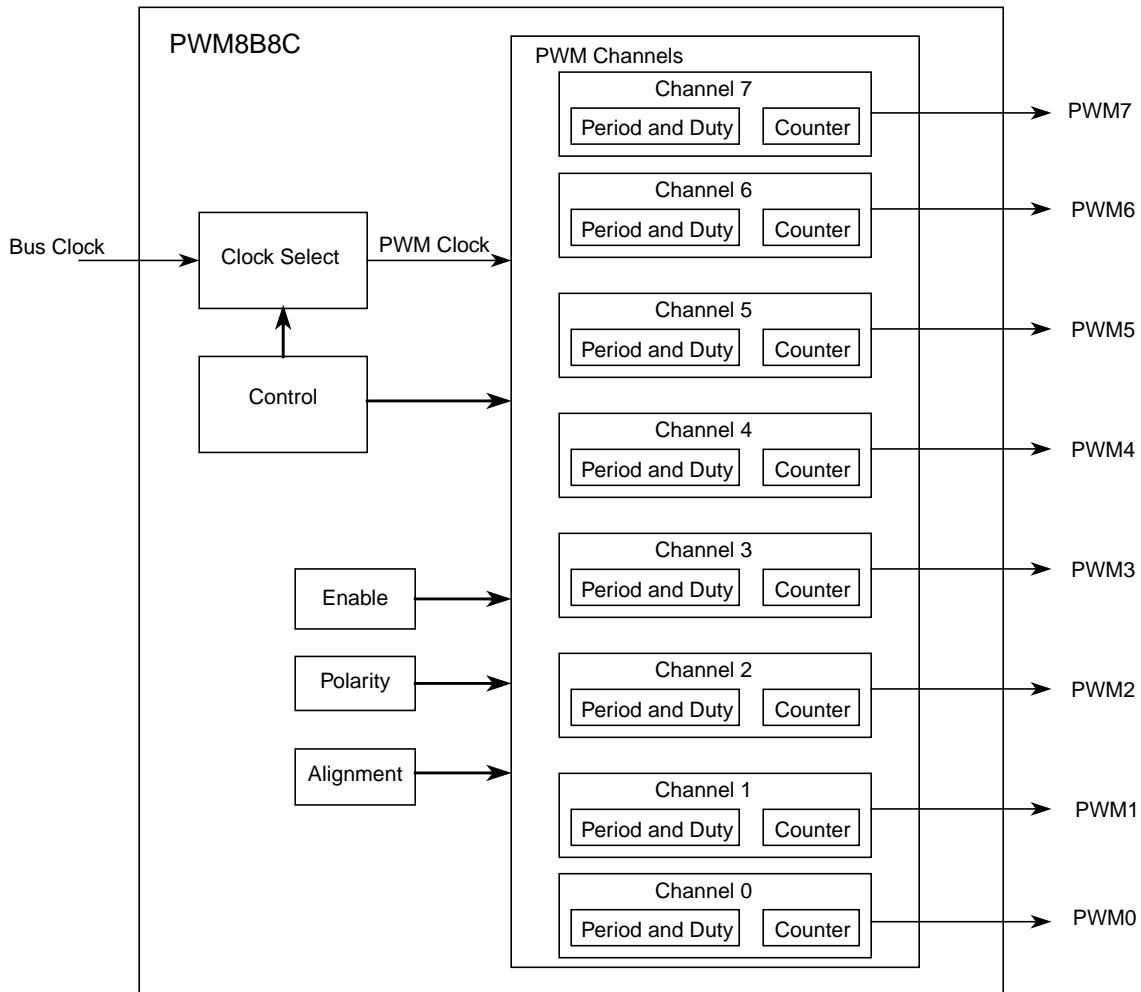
PWM8B8C

PWM Channels

Channel 7
Period and Duty
Counter
PWM7

Channel 6
Period and Duty
Counter
PWM6

Bus Clock
Clock Select
PWM Clock

Channel 5
Period and Duty
Counter
PWM5

Control

Channel 4
Period and Duty
Counter
PWM4

Channel 3
Period and Duty
Counter
PWM3

Enable

Channel 2
Period and Duty
Counter
PWM2

Polarity

Alignment

Channel 1
Period and Duty
Counter
PWM1

Channel 0
Period and Duty
Counter
PWM0